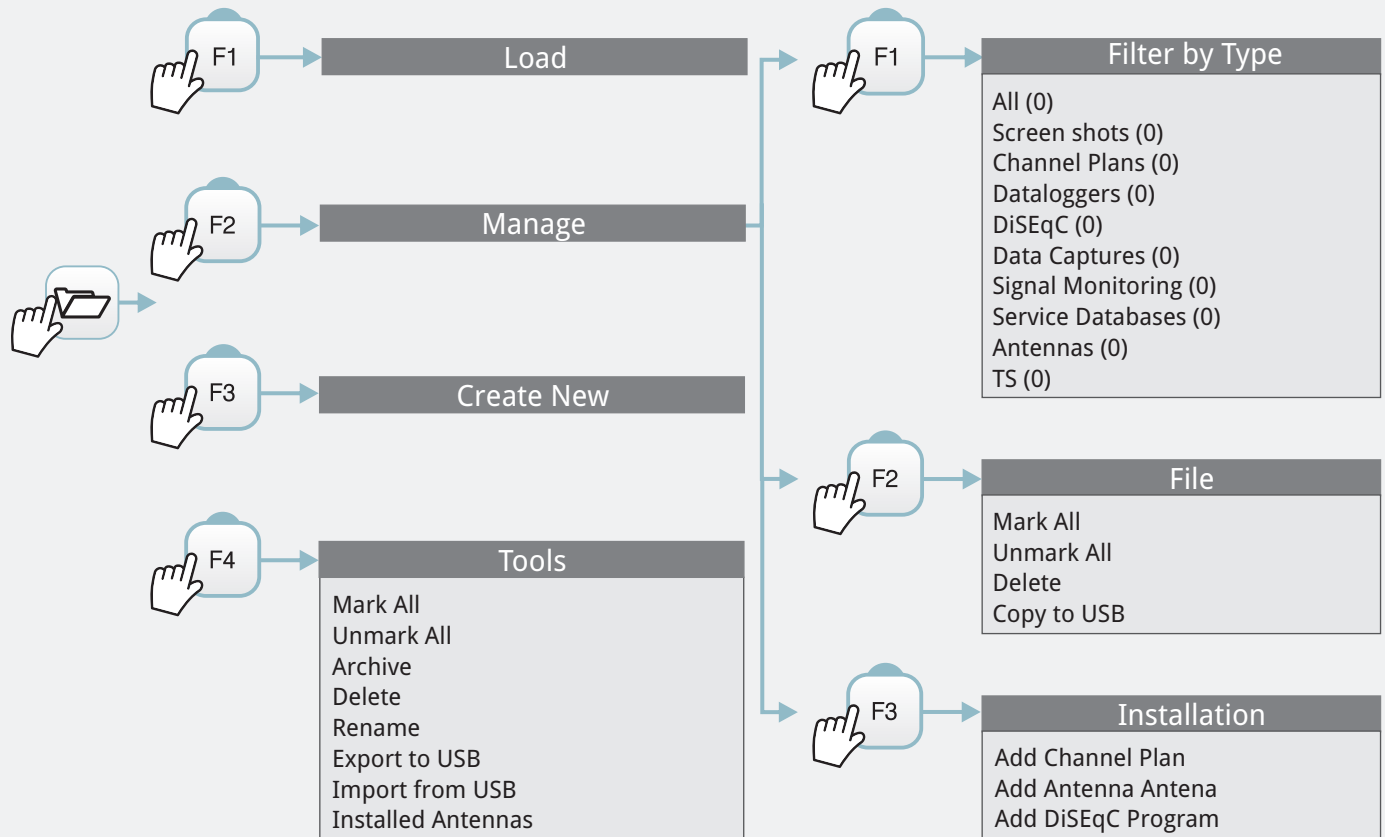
F1
Load

F2
Manage

F3
Create New

F4
Tools
Mark All
Unmark All
Archive
Delete
Rename
Export to USB
Import from USB
Installed Antennas

F1
Filter by Type
All (0)
Screen shots (0)
Channel Plans (0)
Dataloggers (0)
DiSEqC (0)
Data Captures (0)
Signal Monitoring (0)
Service Databases (0)
Antennas (0)
TS (0)

F2
File
Mark All
Unmark All
Delete
Copy to USB

F3
Installation
Add Channel Plan
Add Antenna Antena
Add DiSEqC Program